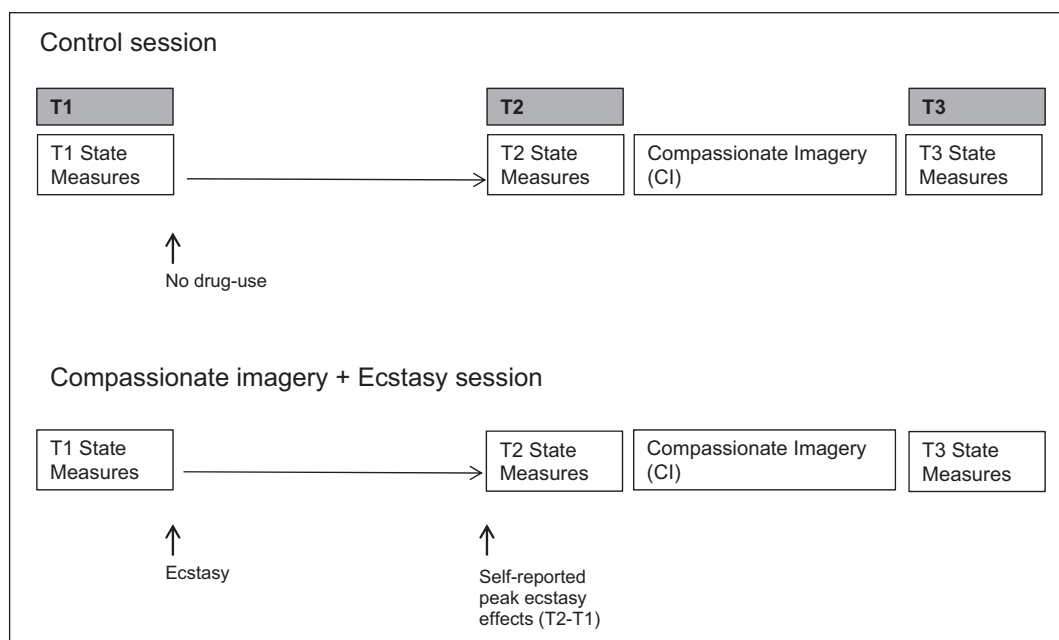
Control session

T1

T2

T3

T1 State Measures

T2 State Measures

Compassionate Imagery (CI)

T3 State Measures

No drug-use

Compassionate imagery + Ecstasy session

T1 State Measures

T2 State Measures

Compassionate Imagery (CI)

T3 State Measures

Ecstasy

Self-reported peak ecstasy effects (T2-T1)